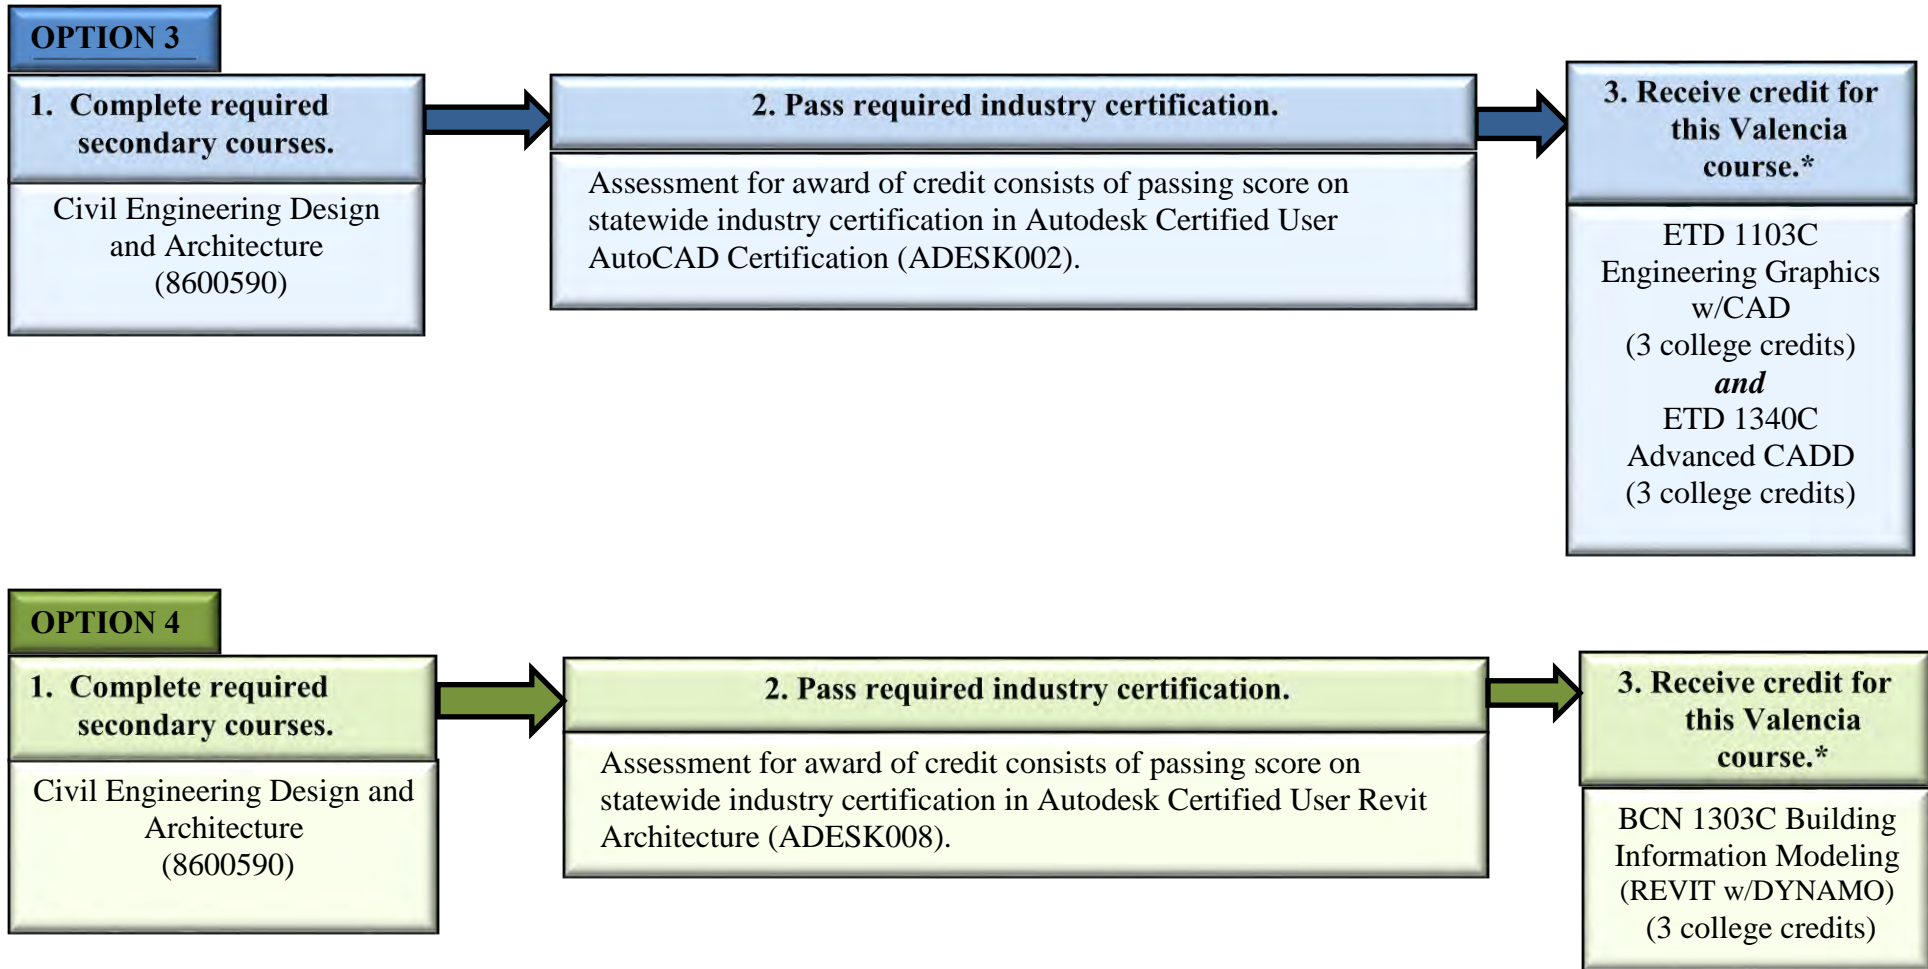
OPTION 3

1. Complete required secondary courses.

Civil Engineering Design and Architecture (8600590)

2. Pass required industry certification.

Assessment for award of credit consists of passing score on statewide industry certification in Autodesk Certified User AutoCAD Certification (ADESK002).

3. Receive credit for this Valencia course.*

ETD 1103C Engineering Graphics w/CAD (3 college credits) *and* ETD 1340C Advanced CADD (3 college credits)

OPTION 4

1. Complete required secondary courses.

Civil Engineering Design and Architecture (8600590)

2. Pass required industry certification.

Assessment for award of credit consists of passing score on statewide industry certification in Autodesk Certified User Revit Architecture (ADESK008).

3. Receive credit for this Valencia course.*

BCN 1303C Building Information Modeling (REVIT w/DYNAMO) (3 college credits)